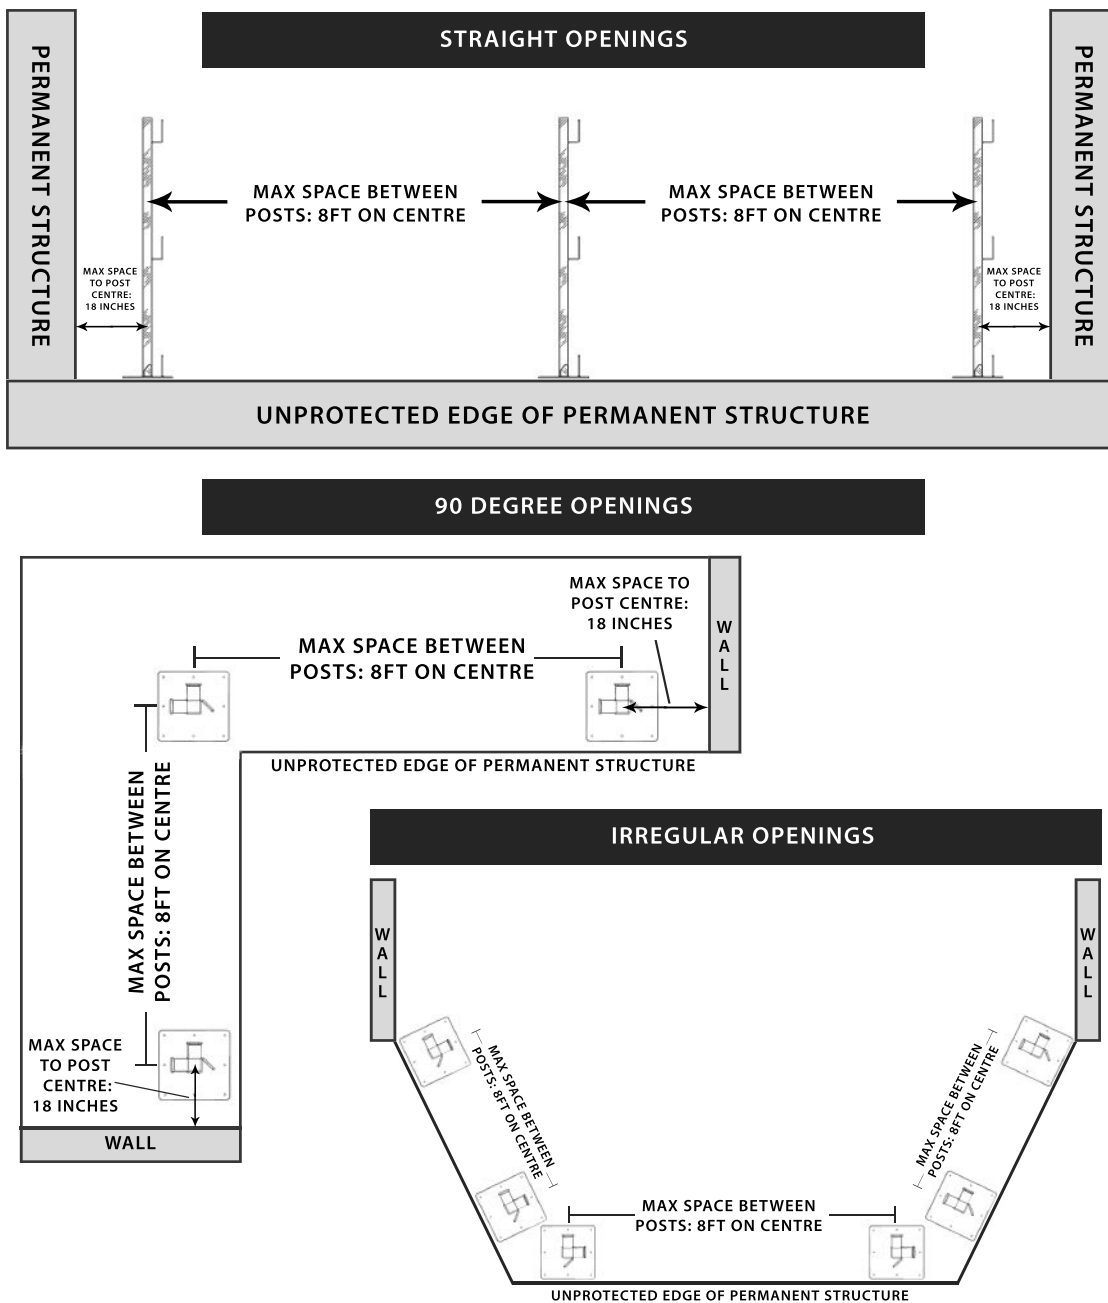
STRAIGHT OPENINGS

PERMANENT STRUCTURE

MAX SPACE BETWEEN POSTS: 8FT ON CENTRE

MAX SPACE BETWEEN POSTS: 8FT ON CENTRE

PERMANENT STRUCTURE

MAX SPACE TO POST CENTRE: 18 INCHES

MAX SPACE TO POST CENTRE: 18 INCHES

UNPROTECTED EDGE OF PERMANENT STRUCTURE

90 DEGREE OPENINGS

MAX SPACE TO POST CENTRE: 18 INCHES

WALL

MAX SPACE BETWEEN POSTS: 8FT ON CENTRE

UNPROTECTED EDGE OF PERMANENT STRUCTURE

MAX SPACE BETWEEN POSTS: 8FT ON CENTRE

MAX SPACE TO POST CENTRE: 18 INCHES

WALL

IRREGULAR OPENINGS

WALL

WALL

MAX SPACE BETWEEN POSTS: 8FT ON CENTRE

MAX SPACE BETWEEN POSTS: 8FT ON CENTRE

MAX SPACE BETWEEN POSTS: 8FT ON CENTRE

UNPROTECTED EDGE OF PERMANENT STRUCTURE